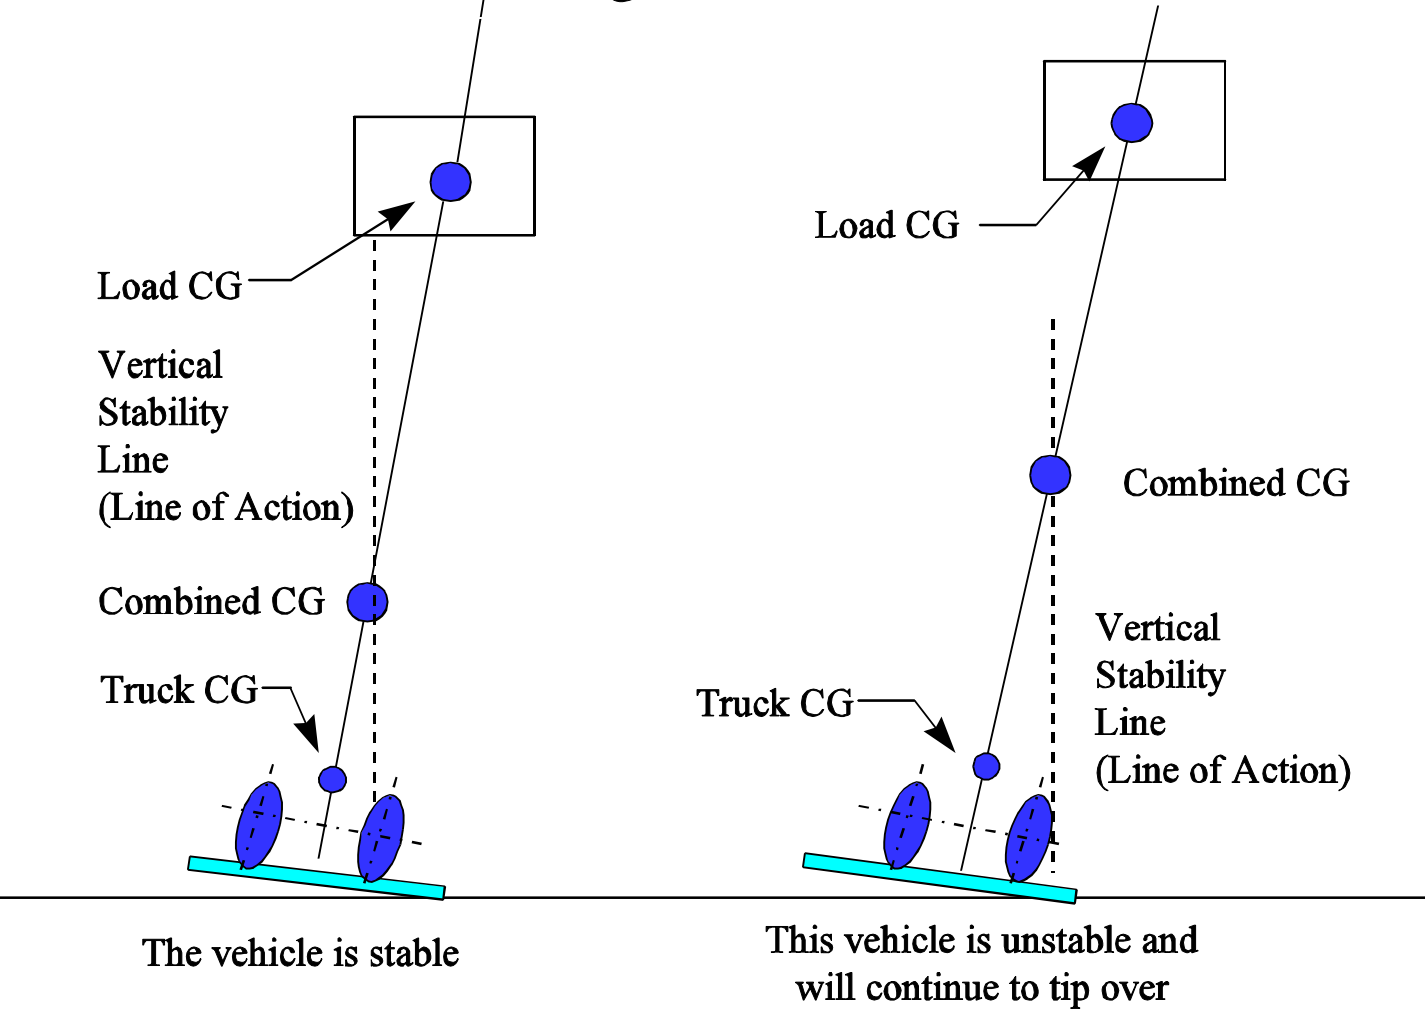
Load CG

Vertical Stability Line (Line of Action)

Combined CG

Truck CG

The vehicle is stable

Load CG

Combined CG

Vertical Stability Line (Line of Action)

Truck CG

This vehicle is unstable and will continue to tip over